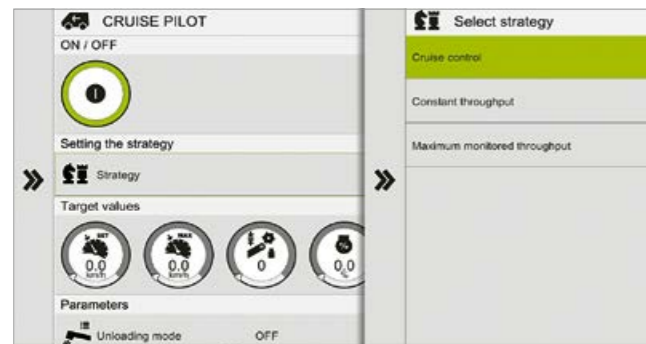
CRUISE PILOT
ON / OFF
Setting the strategy
Strategy
Target values
SET
0.0
km/h
MAX
0.0
km/h
0
0.0
%
Parameters
Unloading mode
OFF

Select strategy
Cruise control
Constant throughput
Maximum monitored throughput